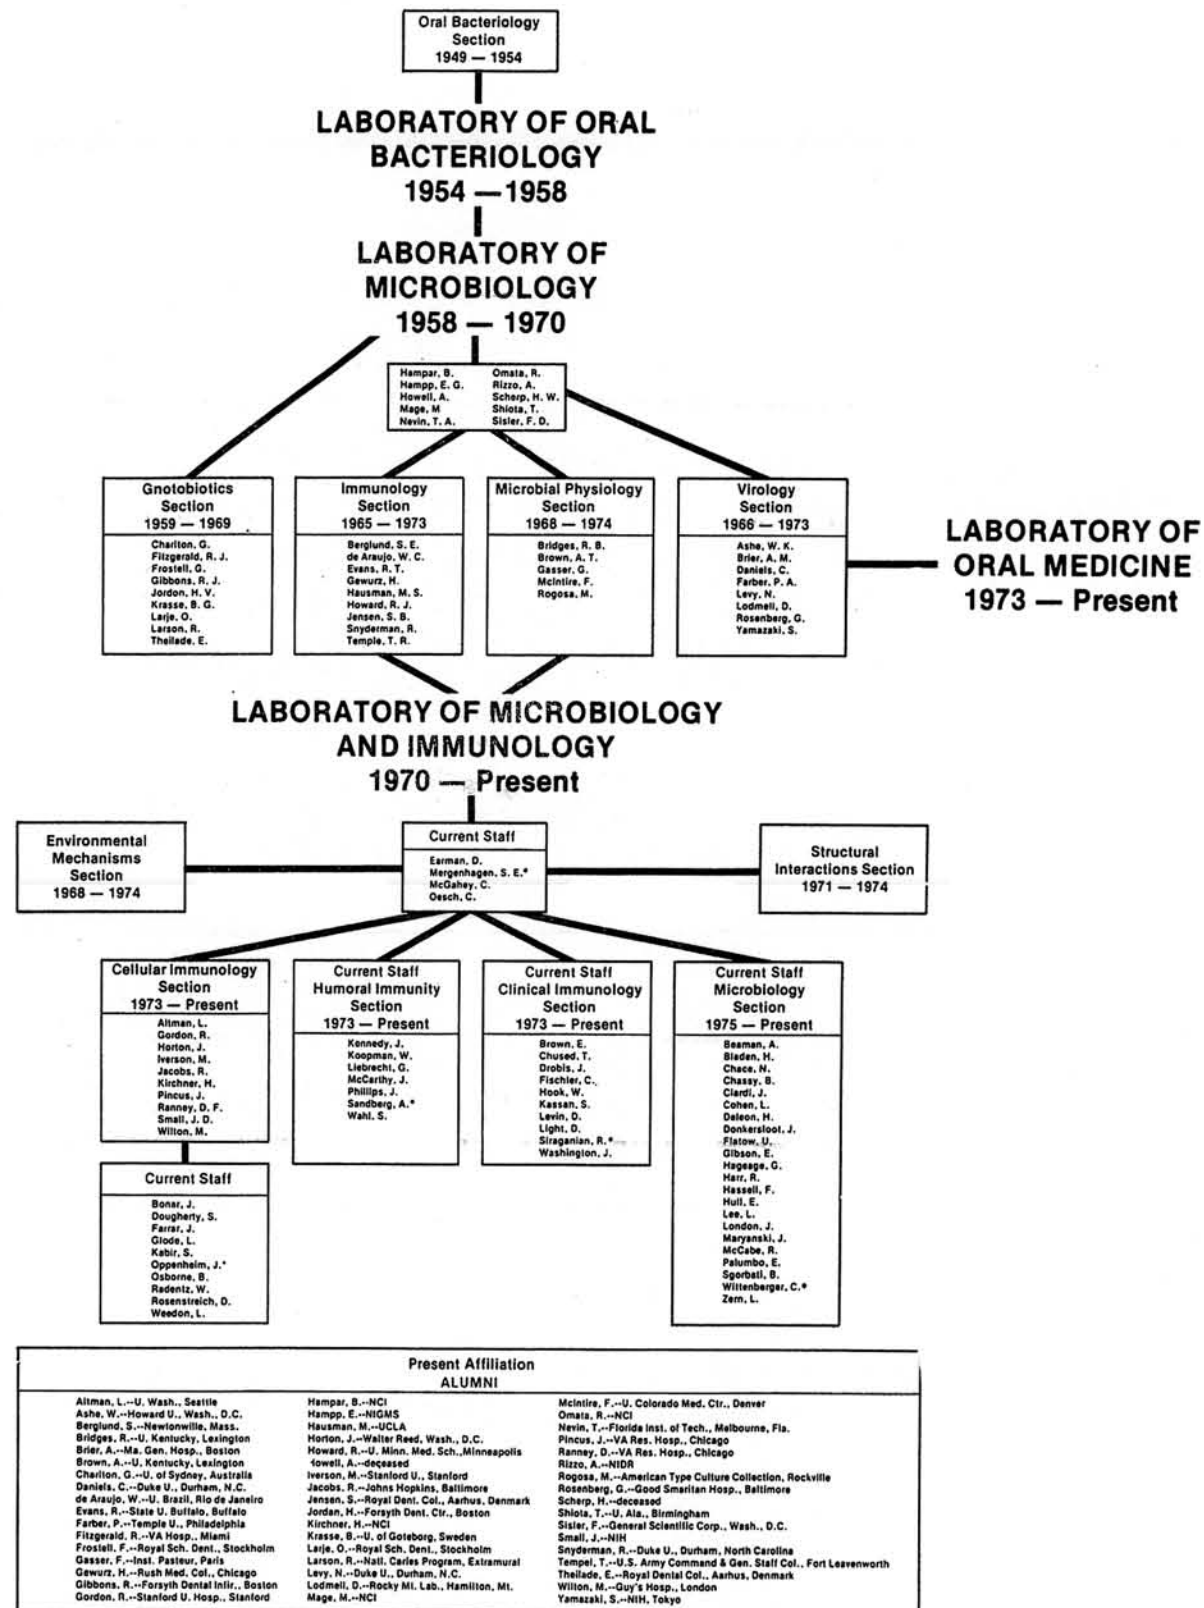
Oral Bacteriology Section 1949 — 1954

LABORATORY OF ORAL BACTERIOLOGY 1954 — 1958

LABORATORY OF MICROBIOLOGY 1958 — 1970

Hampar, B.
Hampp, E. G.
Howell, A.
Mage, M
Nevin, T. A.
Omata, R.
Rizzo, A.
Scherp, H. W.
Shiota, T.
Sisler, F. D.

Gnotobiotics Section 1959 — 1969
Charlton, G.
Fitzgerald, R. J.
Frostell, G.
Gibbons, R. J.
Jordon, H. V.
Krasse, B. G.
Larje, O.
Larson, R.
Theilade, E.

Immunology Section 1965 — 1973
Berglund, S. E.
de Araujo, W. C.
Evans, R. T.
Gewurz, H.
Hausman, M. S.
Howard, R. J.
Jensen, S. B.
Snyderman, R.
Temple, T. R.

Microbial Physiology Section 1968 — 1974
Bridges, R. B.
Brown, A. T.
Gasser, G.
McIntire, F.
Rogosa, M.

Virology Section 1966 — 1973
Ashe, W. K.
Brier, A. M.
Daniels, C.
Farber, P. A.
Levy, N.
Lodmell, D.
Rosenberg, G.
Yamazaki, S.

LABORATORY OF ORAL MEDICINE 1973 — Present

LABORATORY OF MICROBIOLOGY AND IMMUNOLOGY 1970 — Present

Environmental Mechanisms Section 1968 — 1974

Current Staff
Earman, D.
Mergenhagen, S. E.*
McGahey, C.
Oesch, C.

Structural Interactions Section 1971 — 1974

Cellular Immunology Section 1973 — Present
Altman, L.
Gordon, R.
Horton, J.
Iverson, M.
Jacobs, R.
Kirchner, H.
Pincus, J.
Ranney, D. F.
Small, J. D.
Wilton, M.

Current Staff
Bonar, J.
Dougherty, S.
Farrar, J.
Glode, L.
Kabir, S.
Oppenheim, J.*
Osborne, B.
Radentz, W.
Rosenstreich, D.
Weedon, L.

Current Staff Humoral Immunity Section 1973 — Present
Kennedy, J.
Koopman, W.
Liebrecht, G.
McCarthy, J.
Phillips, J.
Sandberg, A.*
Wahl, S.

Current Staff Clinical Immunology Section 1973 — Present
Brown, E.
Chused, T.
Drobis, J.
Fischler, C.
Hook, W.
Kassan, S.
Levin, D.
Light, D.
Siraganian, R.*
Washington, J.

Current Staff Microbiology Section 1975 — Present
Beaman, A.
Bladen, H.
Chace, N.
Chassy, B.
Ciardi, J.
Cohen, L.
Deleon, H.
Donkersloot, J.
Flatow, U.
Gibson, E.
Hageage, G.
Harr, R.
Hassell, F.
Hull, E.
Lee, L.
London, J.
Maryanski, J.
McCabe, R.
Palumbo, E.
Sgorbati, B.
Wittenberger, C.*
Zern, L.

Present Affiliation
ALUMNI

Altman, L.--U. Wash., Seattle
Ashe, W.--Howard U., Wash., D.C.
Berglund, S.--Newtonwille, Mass.
Bridges, R.--U. Kentucky, Lexington
Brier, A.--Ma. Gen. Hosp., Boston
Brown, A.--U. Kentucky, Lexington
Charlton, G.--U. of Sydney, Australia
Daniels, C.--Duke U., Durham, N.C.
de Araujo, W.--U. Brazil, Rio de Janeiro
Evans, R.--State U. Buffalo, Buffalo
Farber, P.--Temple U., Philadelphia
Fitzgerald, R.--VA Hosp., Miami
Frostell, F.--Royal Sch. Dent., Stockholm
Gasser, F.--Inst. Pasteur, Paris
Gewurz, H.--Rush Med. Col., Chicago
Gibbons, R.--Forsyth Dental Infir., Boston
Gordon, R.--Stanford U. Hosp., Stanford

Hampar, B.--NCI
Hampp, E.--NIGMS
Hausman, M.--UCLA
Horton, J.--Walter Reed, Wash., D.C.
Howard, R.--U. Minn. Med. Sch., Minneapolis
Howell, A.--deceased
Iverson, M.--Stanford U., Stanford
Jacobs, R.--Johns Hopkins, Baltimore
Jensen, S.--Royal Dent. Col., Aarhus, Denmark
Jordan, H.--Forsyth Dent. Ctr., Boston
Kirchner, H.--NCI
Krasse, B.--U. of Goteborg, Sweden
Larje, O.--Royal Sch. Dent., Stockholm
Larson, R.--Natl. Caries Program, Extramural
Levy, N.--Duke U., Durham, N.C.
Lodmell, D.--Rocky Mt. Lab., Hamilton, Mt.
Mage, M.--NCI

McIntire, F.--U. Colorado Med. Ctr., Denver
Omata, R.--NCI
Nevin, T.--Florida Inst. of Tech., Melbourne, Fla.
Pincus, J.--VA Res. Hosp., Chicago
Ranney, D.--VA Res. Hosp., Chicago
Rizzo, A.--NIDR
Rogosa, M.--American Type Culture Collection, Rockville
Rosenberg, G.--Good Smaritan Hosp., Baltimore
Scherp, H.--deceased
Shiota, T.--U. Ala., Birmingham
Sisler, F.--General Scientific Corp., Wash., D.C.
Small, J.--NIH
Snyderman, R.--Duke U., Durham, North Carolina
Tempel, T.--U.S. Army Command & Gen. Staff Col., Fort Leavenworth
Theilade, E.--Royal Dental Col., Aarhus, Denmark
Wilton, M.--Guy's Hosp., London
Yamazaki, S.--NIH, Tokyo